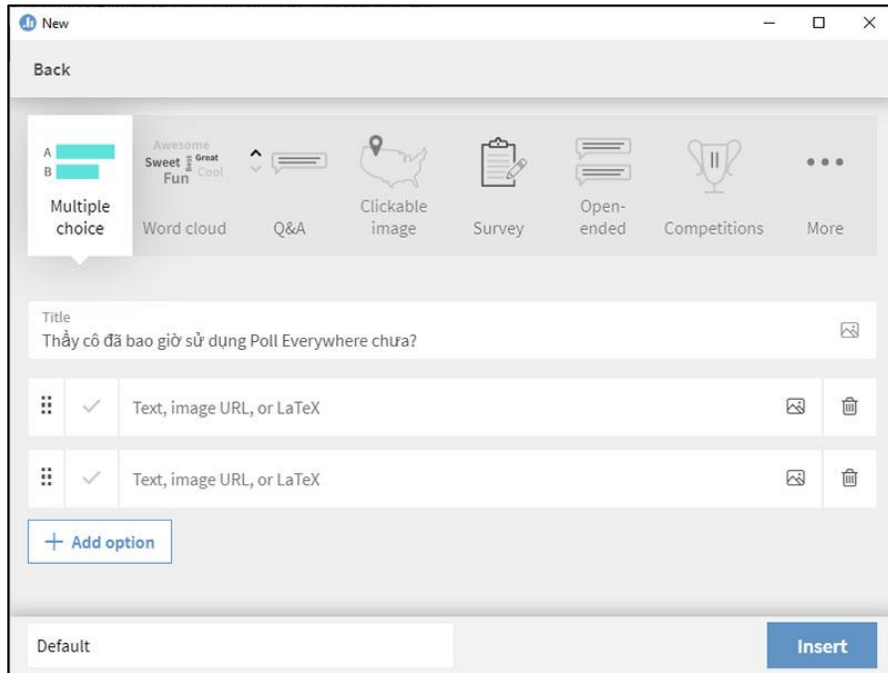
New

Back

A
B
Multiple choice

Awesome
Sweet Best Great
Fun Cool
Word cloud

Q&A

Clickable image

Survey

Open-ended

Competitions

More

Title
Thầy cô đã bao giờ sử dụng Poll Everywhere chưa?

Text, image URL, or LaTeX

Text, image URL, or LaTeX

+ Add option

Default

Insert